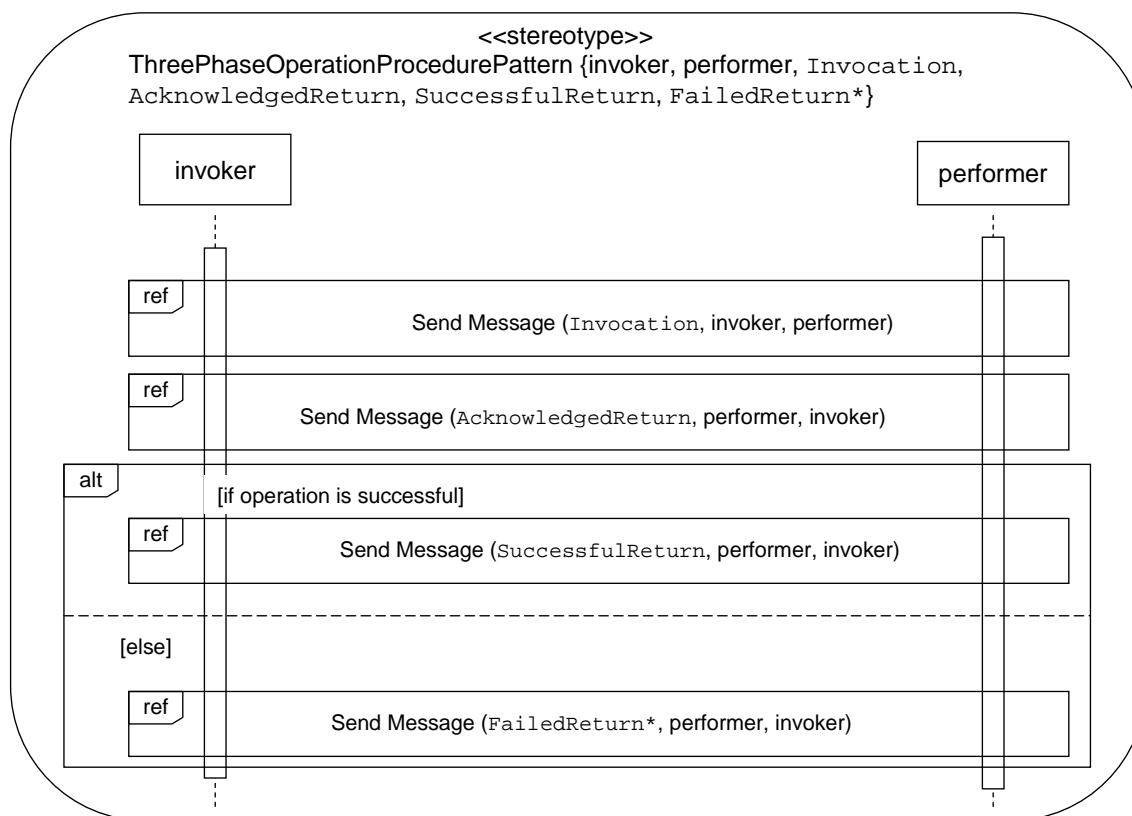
<<stereotype>>
ThreePhaseOperationProcedurePattern {invoker, performer, Invocation, AcknowledgedReturn, SuccessfulReturn, FailedReturn*}

invoker

performer

ref

Send Message (Invocation, invoker, performer)

ref

Send Message (AcknowledgedReturn, performer, invoker)

alt

[if operation is successful]

ref

Send Message (SuccessfulReturn, performer, invoker)

[else]

ref

Send Message (FailedReturn*, performer, invoker)